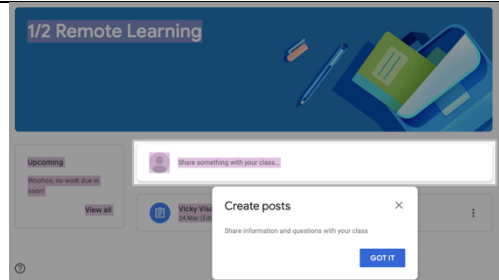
1/2 Remote Learning

Upcoming

Woohoo, no work due in soon!

View all

Share something with your class...

Vicky Visc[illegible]
24 Mar (Ed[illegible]

Create posts

×

Share information and questions with your class

GOT IT

?